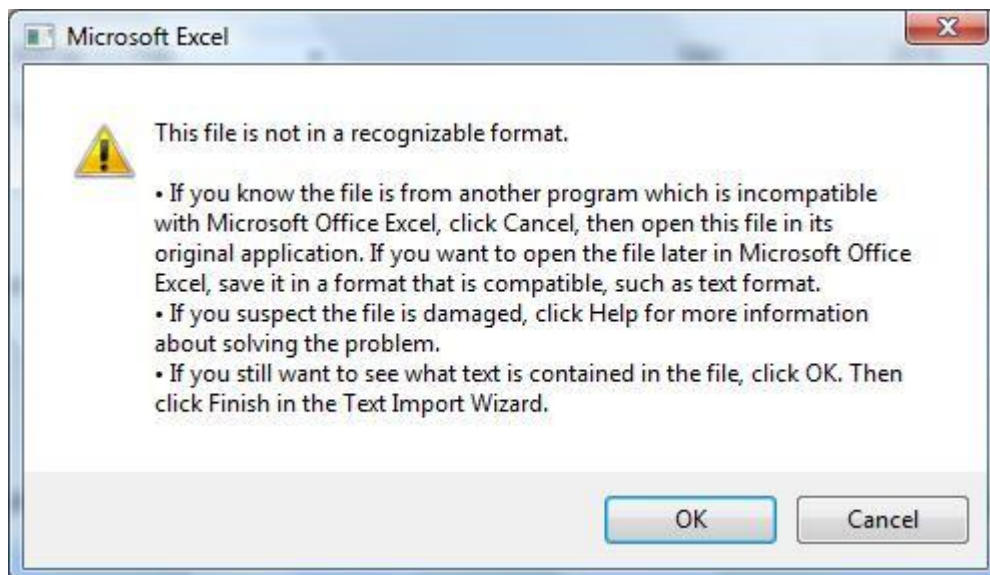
Microsoft Excel

This file is not in a recognizable format.

• If you know the file is from another program which is incompatible with Microsoft Office Excel, click Cancel, then open this file in its original application. If you want to open the file later in Microsoft Office Excel, save it in a format that is compatible, such as text format.
• If you suspect the file is damaged, click Help for more information about solving the problem.
• If you still want to see what text is contained in the file, click OK. Then click Finish in the Text Import Wizard.

OK
Cancel